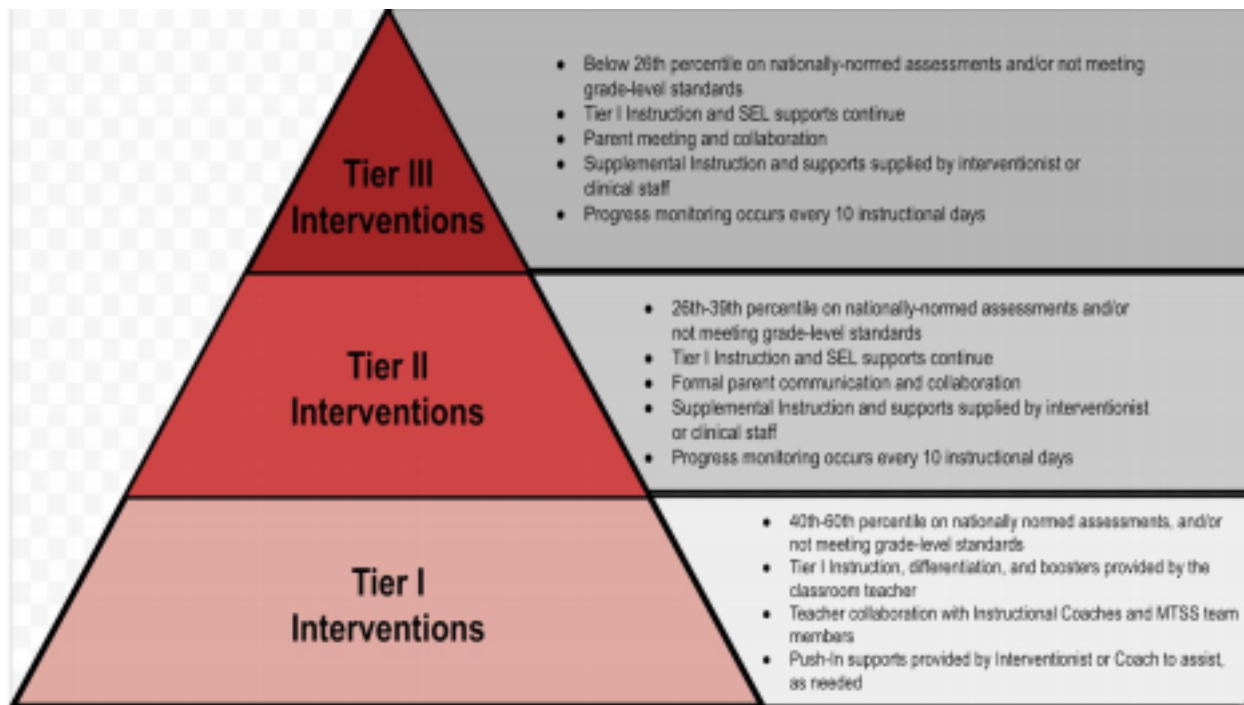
Tier III Interventions

- Below 26th percentile on nationally-normed assessments and/or not meeting grade-level standards
- Tier I Instruction and SEL supports continue
- Parent meeting and collaboration
- Supplemental Instruction and supports supplied by interventionist or clinical staff
- Progress monitoring occurs every 10 instructional days

Tier II Interventions

- 26th-39th percentile on nationally-normed assessments and/or not meeting grade-level standards
- Tier I Instruction and SEL supports continue
- Formal parent communication and collaboration
- Supplemental Instruction and supports supplied by interventionist or clinical staff
- Progress monitoring occurs every 10 instructional days

Tier I Interventions

- 40th-60th percentile on nationally normed assessments, and/or not meeting grade-level standards
- Tier I Instruction, differentiation, and boosters provided by the classroom teacher
- Teacher collaboration with Instructional Coaches and MTSS team members
- Push-In supports provided by Interventionist or Coach to assist, as needed